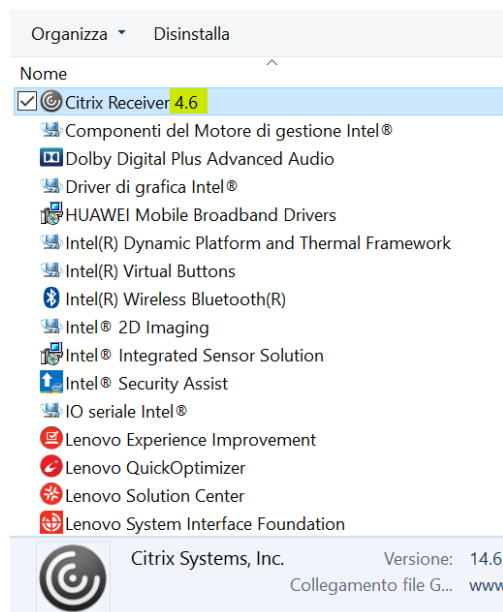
Organizza ▾ Disinstalla

Nome

Citrix Receiver 4.6
Componenti del Motore di gestione Intel®
Dolby Digital Plus Advanced Audio
Driver di grafica Intel®
HUAWEI Mobile Broadband Drivers
Intel(R) Dynamic Platform and Thermal Framework
Intel(R) Virtual Buttons
Intel(R) Wireless Bluetooth(R)
Intel® 2D Imaging
Intel® Integrated Sensor Solution
Intel® Security Assist
IO seriale Intel®
Lenovo Experience Improvement
Lenovo QuickOptimizer
Lenovo Solution Center
Lenovo System Interface Foundation

Citrix Systems, Inc. Versione: 14.6
Collegamento file G... www